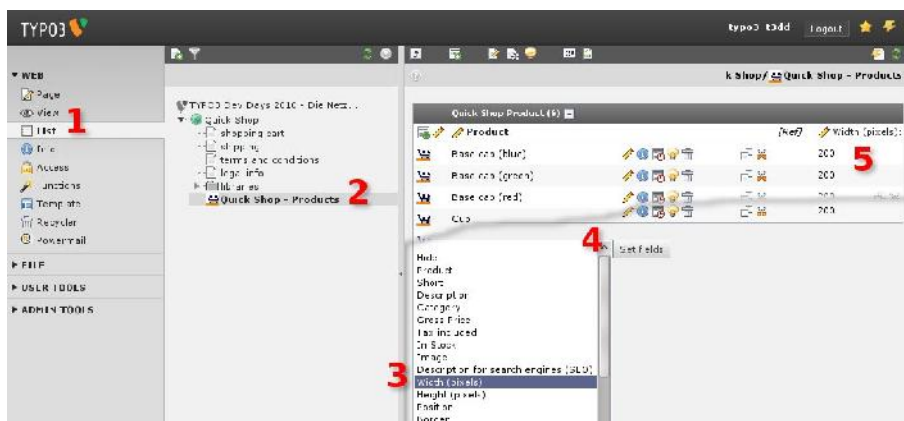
TYPO3

typo3_t3dd Logout

WEB
Page
View
List 1
Info
Access
Functions
Template
Recycler
Powermail

FILE
USER TOOLS
ADMIN TOOLS

TYPO3 Dev Days 2010 - Die Nez...
Quick Shop
shopping cart
shipping
terms and conditions
legal info
libraries
Quick Shop - Products 2

k Shop/ Quick Shop - Products

Quick Shop Product (4)

| Product | Ref | Width (pixels) |
|---|---|---|
| Base cap (blue) | | 200 |
| Base cap (green) | | 200 |
| Base cap (red) | | 200 |
| Cap | | 200 |

5

4 Set fields

Hide
Product
Short
Description
Category
Gross Price
Tax included
In Stock
Image
Description for search engines (SEO)
3 Width (pixels)
Height (pixels)
Position
Border